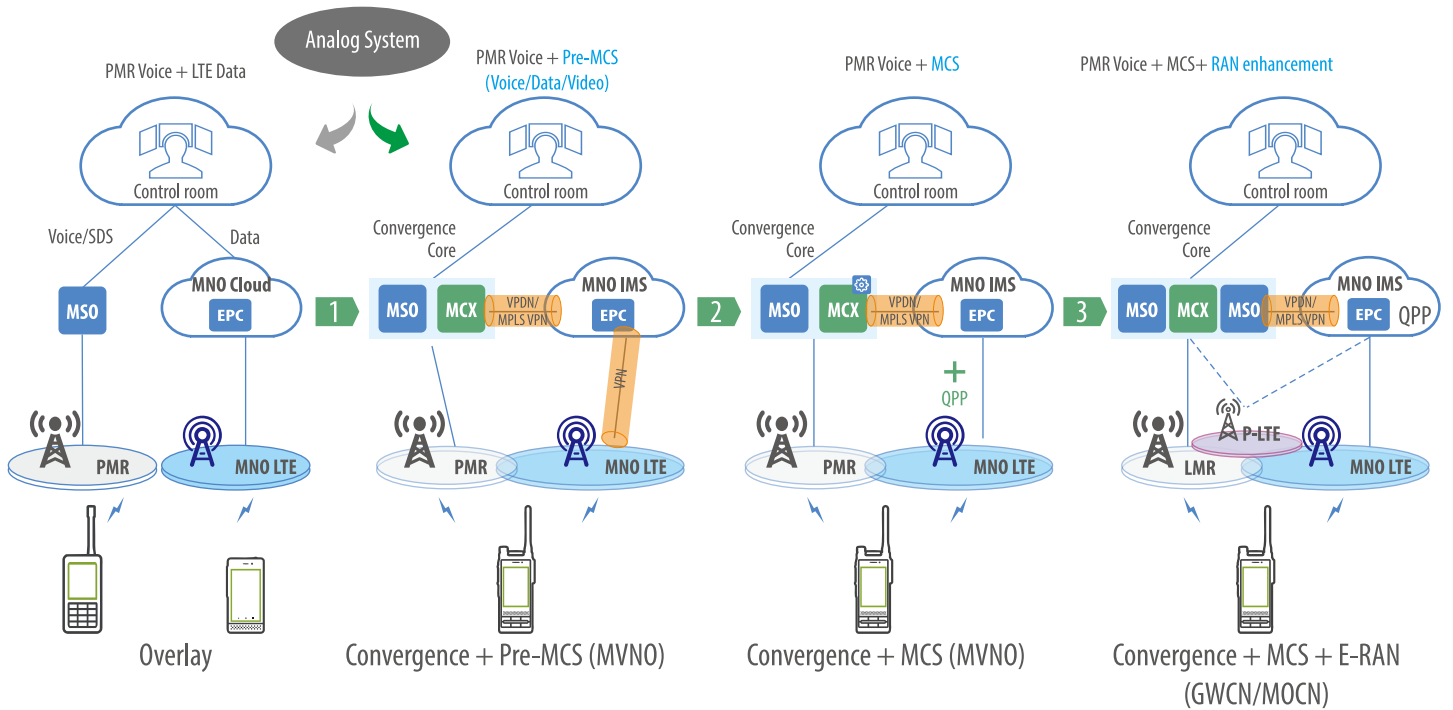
Analog System

PMR Voice + LTE Data

Control room

Voice/SDS

Data

MSO

MNO Cloud

EPC

PMR

MNO LTE

Overlay

1

PMR Voice + Pre-MCS (Voice/Data/Video)

Control room

Convergence Core

MSO

MCX

VPDN/ MPLS VPN

MNO IMS

EPC

VPN

PMR

MNO LTE

Convergence + Pre-MCS (MVNO)

2

PMR Voice + MCS

Control room

Convergence Core

MSO

MCX

VPDN/ MPLS VPN

MNO IMS

EPC

+

QPP

PMR

MNO LTE

Convergence + MCS (MVNO)

3

PMR Voice + MCS+ RAN enhancement

Control room

Convergence Core

MSO

MCX

MSO

VPDN/ MPLS VPN

MNO IMS

EPC

QPP

P-LTE

LMR

MNO LTE

Convergence + MCS + E-RAN (GWCN/MOCN)